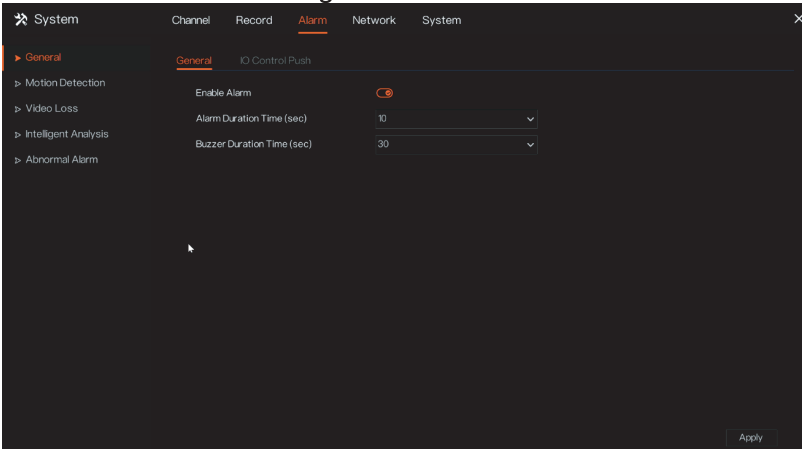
System

Channel Record Alarm Network System

▸ General
▹ Motion Detection
▹ Video Loss
▹ Intelligent Analysis
▹ Abnormal Alarm

General IO Control Push

Enable Alarm

Alarm Duration Time (sec) 10

Buzzer Duration Time (sec) 30

Apply